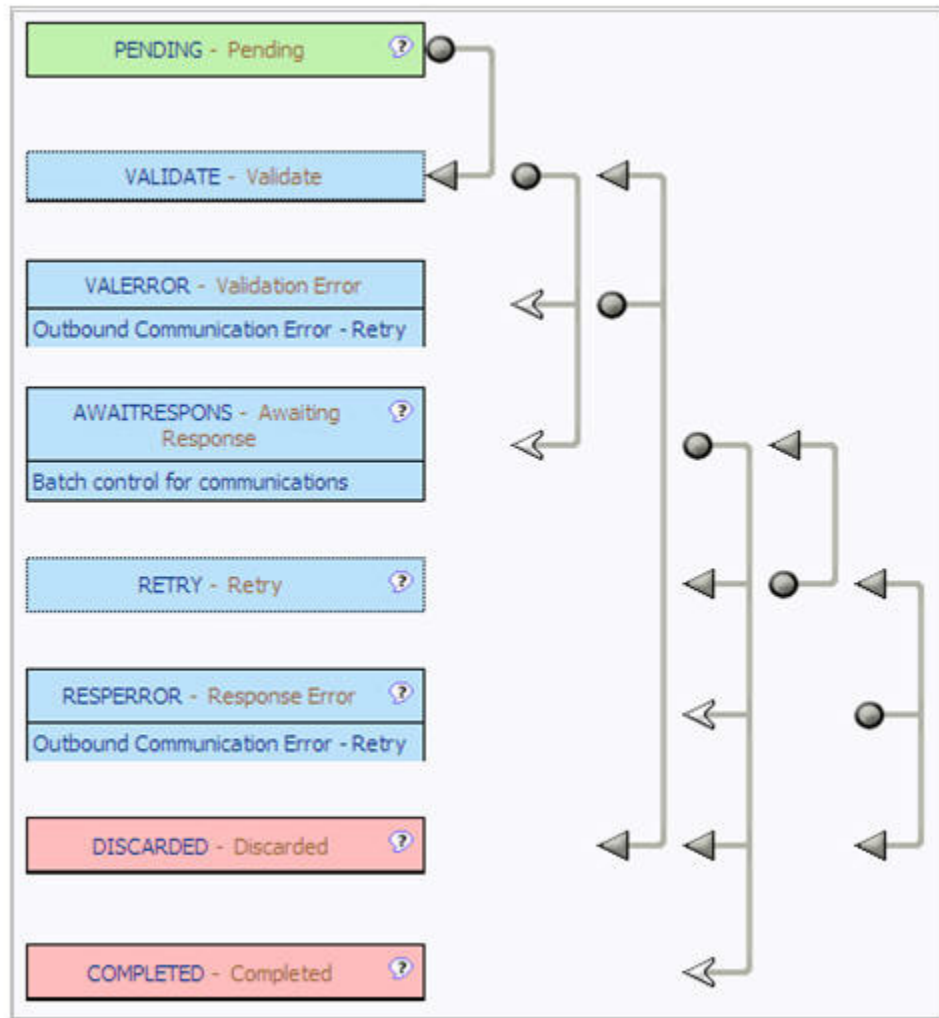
PENDING - Pending

VALIDATE - Validate

VALERROR - Validation Error

Outbound Communication Error - Retry

AWAITRESPONS - Awaiting Response

Batch control for communications

RETRY - Retry

RESPERROR - Response Error

Outbound Communication Error - Retry

DISCARDED - Discarded

COMPLETED - Completed